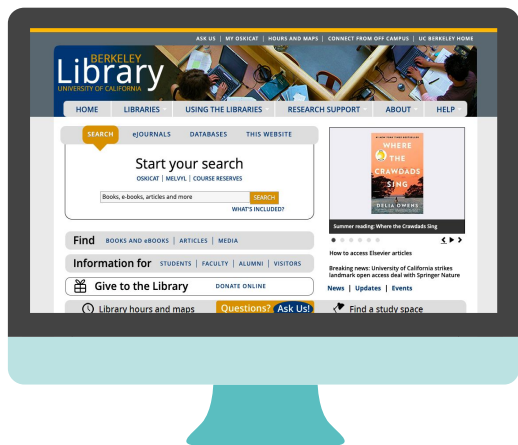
ASK US | MY OSKICAT | HOURS AND MAPS | CONNECT FROM OFF CAMPUS | UC BERKELEY HOME

BERKELEY Library UNIVERSITY OF CALIFORNIA

HOME | LIBRARIES | USING THE LIBRARIES | RESEARCH SUPPORT | ABOUT | HELP

SEARCH | eJOURNALS | DATABASES | THIS WEBSITE

Start your search

OSKICAT | MELVYL | COURSE RESERVES

Books, e-books, articles and more SEARCH

WHAT'S INCLUDED?

Find BOOKS AND eBOOKS | ARTICLES | MEDIA

Information for STUDENTS | FACULTY | ALUMNI | VISITORS

Give to the Library DONATE ONLINE

Library hours and maps

Questions? Ask Us!

Find a study space

WHERE THE CRAWDADS SING

DELIA OWENS

Summer reading: Where the Crawdads Sing

How to access Elsevier articles

Breaking news: University of California strikes landmark open access deal with Springer Nature

News | Updates | Events